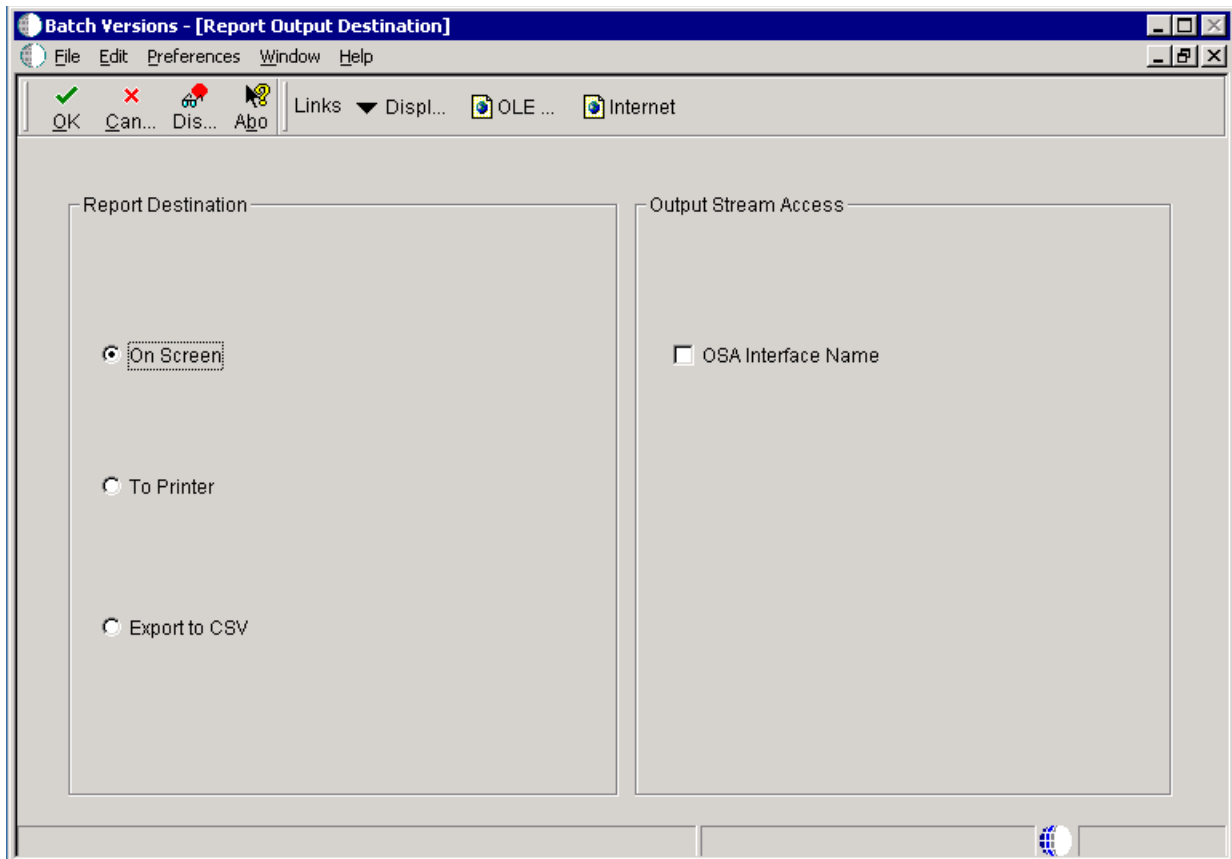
Batch Versions - [Report Output Destination]

File Edit Preferences Window Help

OK Can... Dis... Abo Links Displ... OLE ... Internet

Report Destination

On Screen

To Printer

Export to CSV

Output Stream Access

OSA Interface Name